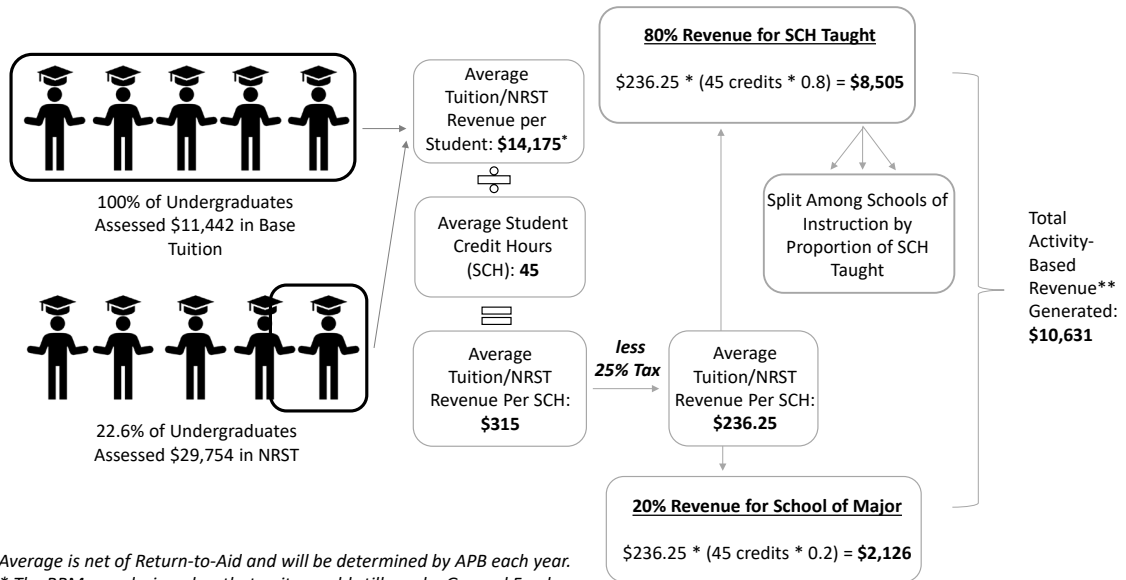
100% of Undergraduates Assessed $11,442 in Base Tuition

22.6% of Undergraduates Assessed $29,754 in NRST

Average Tuition/NRST Revenue per Student: **$14,175***

Average Student Credit Hours (SCH): **45**

Average Tuition/NRST Revenue Per SCH: **$315**

*less 25% Tax*

Average Tuition/NRST Revenue Per SCH: **$236.25**

**80% Revenue for SCH Taught**

$236.25 * (45 credits * 0.8) = **$8,505**

Split Among Schools of Instruction by Proportion of SCH Taught

**20% Revenue for School of Major**

$236.25 * (45 credits * 0.2) = **$2,126**

Total Activity-Based Revenue** Generated: **$10,631**

*Average is net of Return-to-Aid and will be determined by APB each year.*
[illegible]